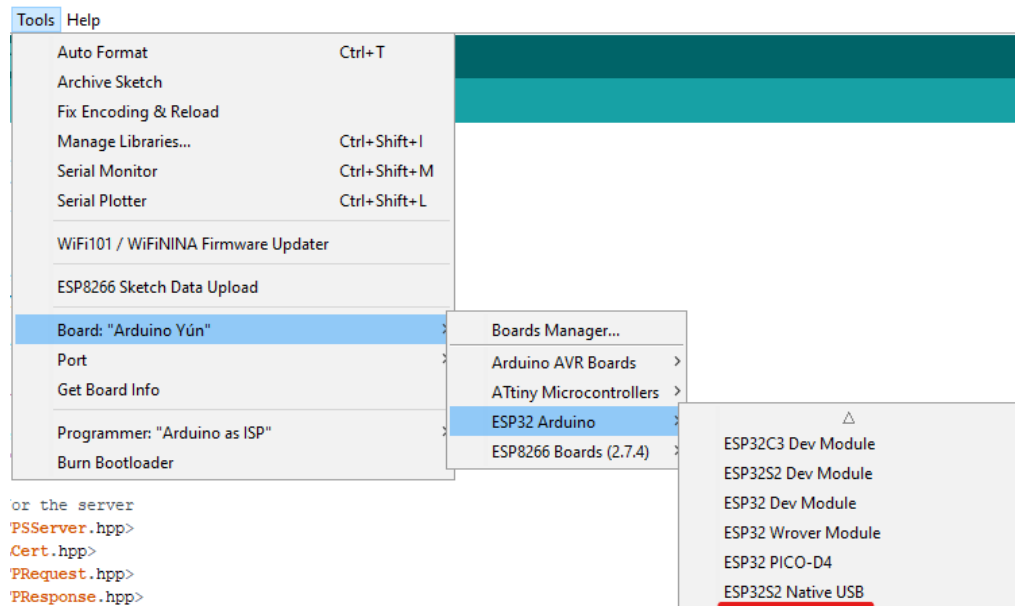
Tools Help

Auto Format Ctrl+T
Archive Sketch
Fix Encoding & Reload
Manage Libraries... Ctrl+Shift+I
Serial Monitor Ctrl+Shift+M
Serial Plotter Ctrl+Shift+L

WiFi101 / WiFiNINA Firmware Updater

ESP8266 Sketch Data Upload

Board: "Arduino Yún"
Port
Get Board Info

Programmer: "Arduino as ISP"
Burn Bootloader

Boards Manager...
Arduino AVR Boards
ATtiny Microcontrollers
ESP32 Arduino
ESP8266 Boards (2.7.4)

ESP32C3 Dev Module
ESP32S2 Dev Module
ESP32 Dev Module
ESP32 Wrover Module
ESP32 PICO-D4
ESP32S2 Native USB

or the server
PSServer.hpp>
Cert.hpp>
PRequest.hpp>
PResponse.hpp>